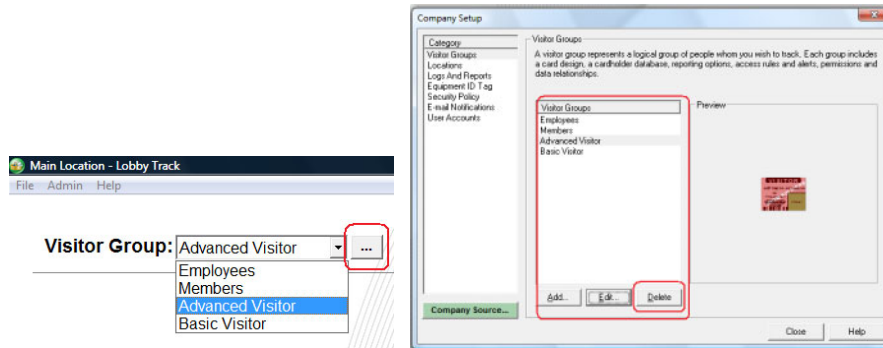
Main Location - Lobby Track
File Admin Help

Visitor Group: Advanced Visitor ...
Employees
Members
Advanced Visitor
Basic Visitor

Company Setup
Category
Visitor Groups
Locations
Logs And Reports
Equipment ID Tag
Security Policy
E-mail Notifications
User Accounts

Visitor Groups
A visitor group represents a logical group of people whom you wish to track. Each group includes a card design, a cardholder database, reporting options, access rules and alerts, permissions and data relationships.

Visitor Groups
Employees
Members
Advanced Visitor
Basic Visitor

Preview

Add... Edit... Delete

Company Source...

Close Help